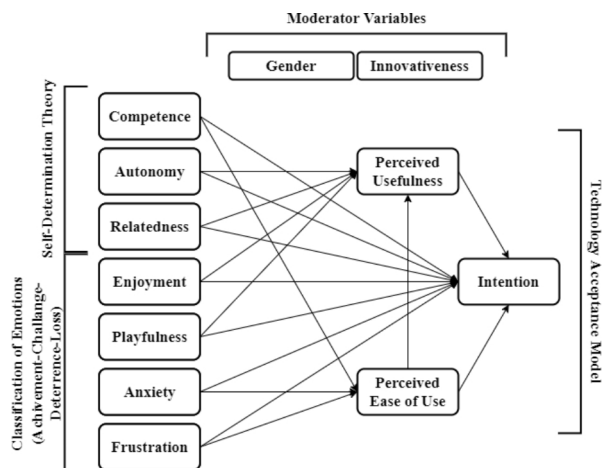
Moderator Variables

Gender

Innovativeness

Self-Determination Theory

Competence

Autonomy

Relatedness

Classification of Emotions (Achievement-Challange-Deterrence-Loss)

Enjoyment

Playfulness

Anxiety

Frustration

Perceived Usefulness

Perceived Ease of Use

Intention

Technology Acceptance Model